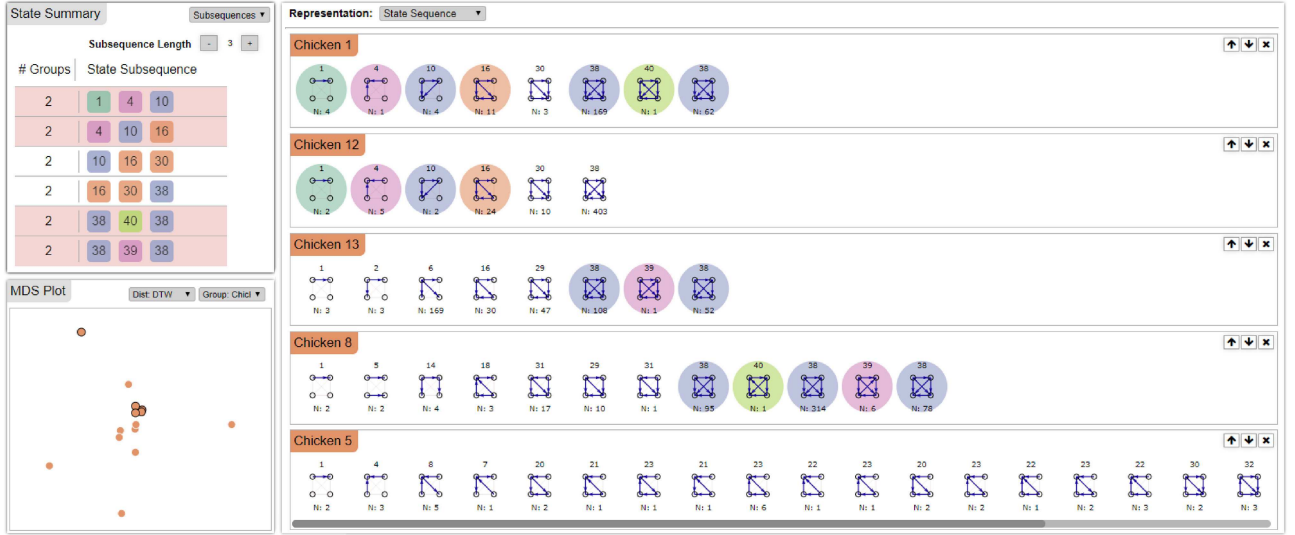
State Summary

Subsequences ▾

Subsequence Length - 3 +

| # Groups | State Subsequence |
|---|---|
| 2 | 1 4 10 |
| 2 | 4 10 16 |
| 2 | 10 16 30 |
| 2 | 16 30 38 |
| 2 | 38 40 38 |
| 2 | 38 39 38 |

MDS Plot

Dist: DTW ▾ Group: Chicl ▾

Representation: State Sequence ▾

Chicken 1

1 N: 4
4 N: 1
10 N: 4
16 N: 11
30 N: 3
38 N: 169
40 N: 1
38 N: 62

Chicken 12

1 N: 2
4 N: 5
10 N: 2
16 N: 24
30 N: 10
38 N: 403

Chicken 13

1 N: 3
2 N: 3
6 N: 169
16 N: 30
29 N: 47
38 N: 108
39 N: 1
38 N: 52

Chicken 8

1 N: 2
5 N: 2
14 N: 4
18 N: 3
31 N: 17
29 N: 10
31 N: 1
38 N: 95
40 N: 1
38 N: 314
39 N: 6
38 N: 78

Chicken 5

1 N: 2
4 N: 3
8 N: 5
7 N: 1
20 N: 2
21 N: 1
23 N: 1
21 N: 1
23 N: 6
22 N: 1
23 N: 1
20 N: 2
23 N: 2
22 N: 1
23 N: 2
22 N: 3
30 N: 2
32 N: 3